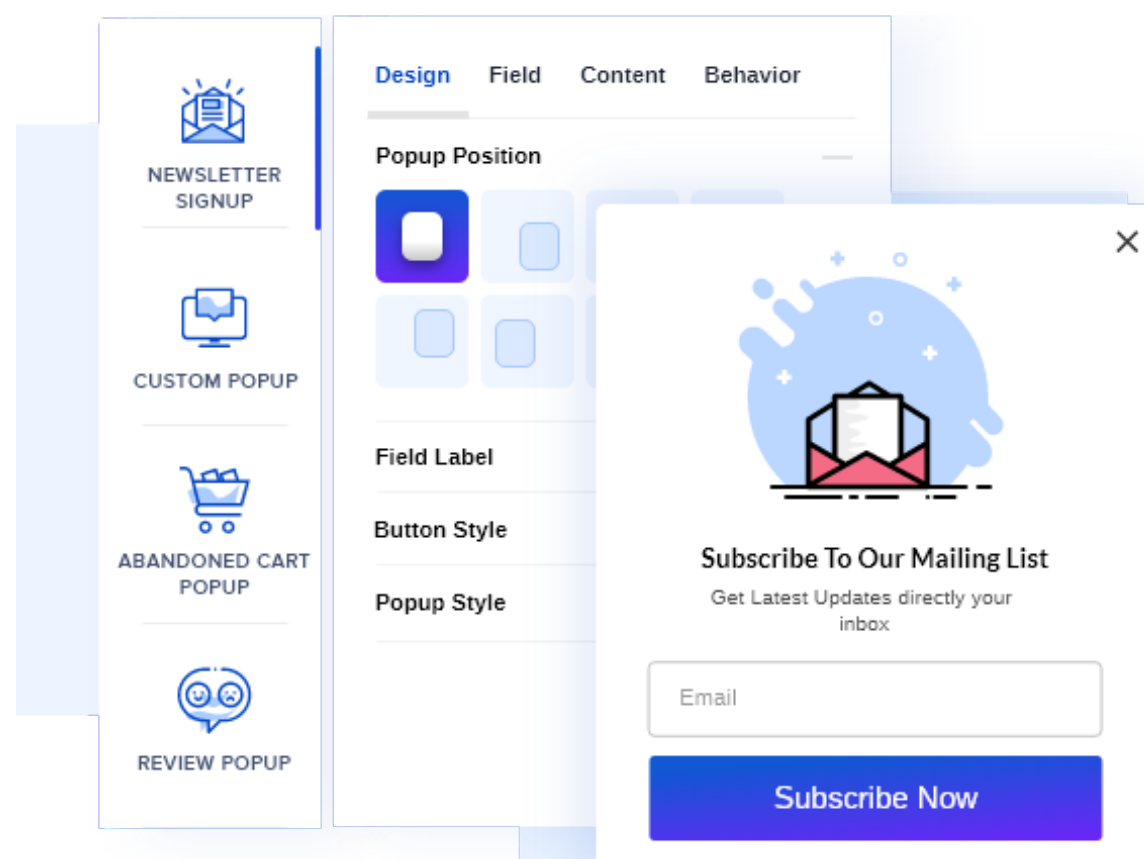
NEWSLETTER SIGNUP

CUSTOM POPUP

ABANDONED CART POPUP

REVIEW POPUP

Design Field Content Behavior

Popup Position

Field Label

Button Style

Popup Style

Subscribe To Our Mailing List

Get Latest Updates directly your inbox

Email

Subscribe Now